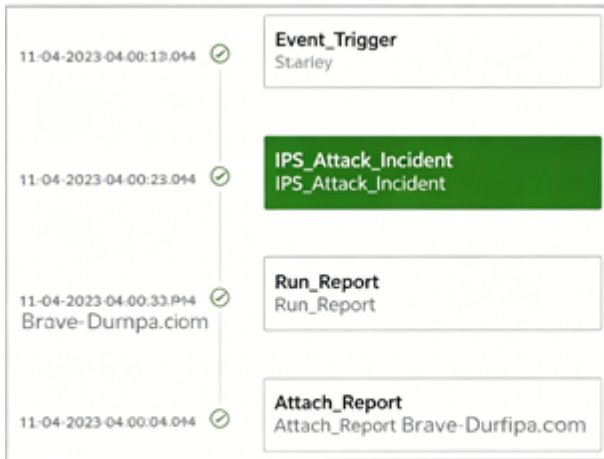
11-04-2023-04:00:13.044

Event_Trigger
Starley

11-04-2023-04:00:23.044

IPS_Attack_Incident
IPS_Attack_Incident

11-04-2023-04:00:33.PM4
Brave-Durnpa.ciom

Run_Report
Run_Report

11-04-2023-04:00:04.044

Attach_Report
Attach_Report Brave-Durfipa.com